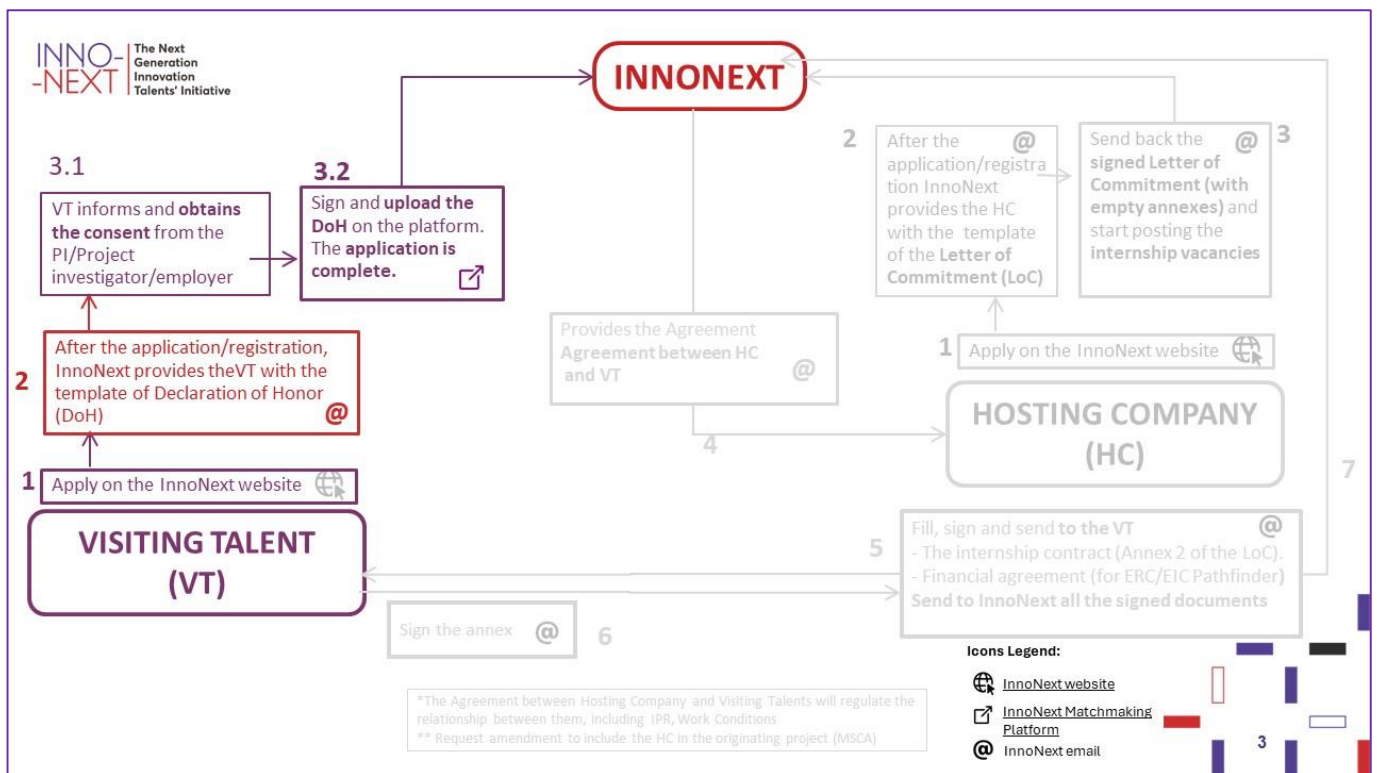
INNO-
-NEXT
The Next Generation Innovation Talents' Initiative

INNONEXT

3.1
VT informs and obtains the consent from the PI/Project investigator/employer

3.2
Sign and upload the DoH on the platform. The application is complete.

2
After the application/registration, InnoNext provides theVT with the template of Declaration of Honor (DoH) @

1 Apply on the InnoNext website

VISITING TALENT (VT)

2
After the application/registration InnoNext provides the HC with the template of the Letter of Commitment (LoC) @

3
Send back the signed Letter of Commitment (with empty annexes) and start posting the internship vacancies @

Provides the Agreement Agreement between HC and VT @

1 Apply on the InnoNext website

4

HOSTING COMPANY (HC)

7

5
Fill, sign and send to the VT @
- The internship contract (Annex 2 of the LoC).
- Financial agreement (for ERC/EIC Pathfinder)
Send to InnoNext all the signed documents

Sign the annex @ 6

*The Agreement between Hosting Company and Visiting Talents will regulate the relationship between them, including IPR, Work Conditions
** Request amendment to include the HC in the originating project (MSCA)

Icons Legend:
InnoNext website
InnoNext Matchmaking Platform
@ InnoNext email

3